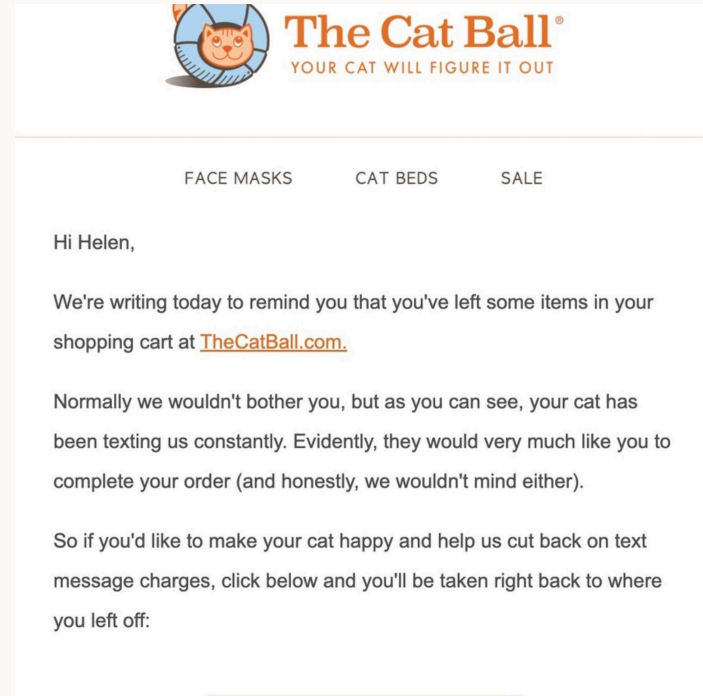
The Cat Ball®
YOUR CAT WILL FIGURE IT OUT

FACE MASKS CAT BEDS SALE

Hi Helen,

We're writing today to remind you that you've left some items in your shopping cart at TheCatBall.com.

Normally we wouldn't bother you, but as you can see, your cat has been texting us constantly. Evidently, they would very much like you to complete your order (and honestly, we wouldn't mind either).

So if you'd like to make your cat happy and help us cut back on text message charges, click below and you'll be taken right back to where you left off: